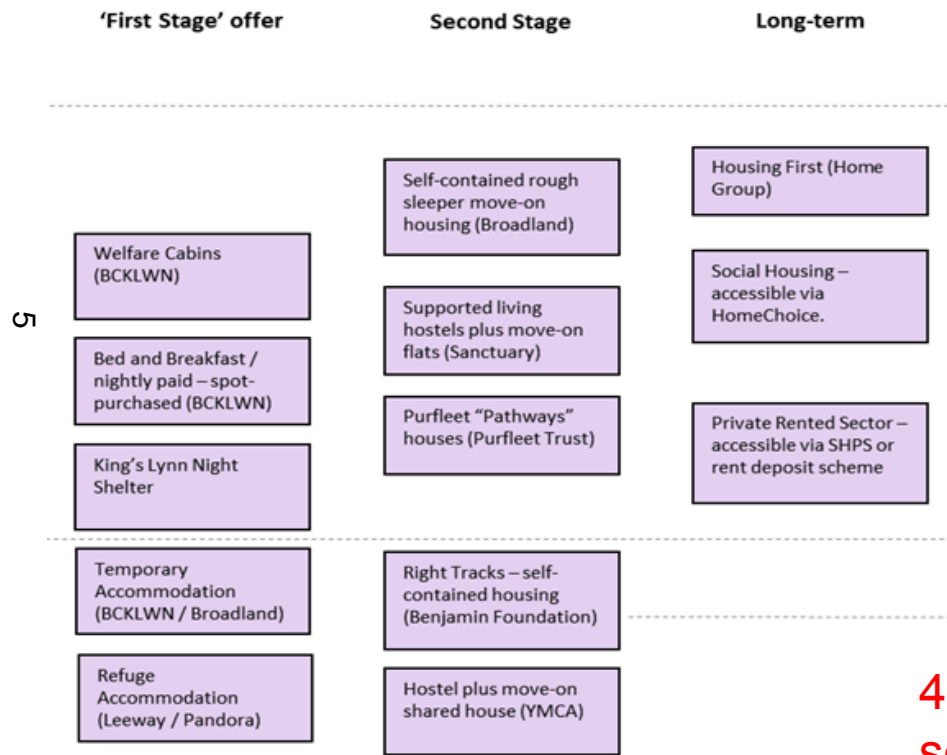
'First Stage' offer

Second Stage

Long-term

Self-contained rough sleeper move-on housing (Broadland)

Housing First (Home Group)

Welfare Cabins (BCKLWN)

Social Housing – accessible via HomeChoice.

5

Supported living hostels plus move-on flats (Sanctuary)

Bed and Breakfast / nightly paid – spot-purchased (BCKLWN)

Purfleet "Pathways" houses (Purfleet Trust)

Private Rented Sector – accessible via SHPS or rent deposit scheme

King's Lynn Night Shelter

Temporary Accommodation (BCKLWN / Broadland)

Right Tracks – self-contained housing (Benjamin Foundation)

Refuge Accommodation (Leeway / Pandora)

Hostel plus move-on shared house (YMCA)

4
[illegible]